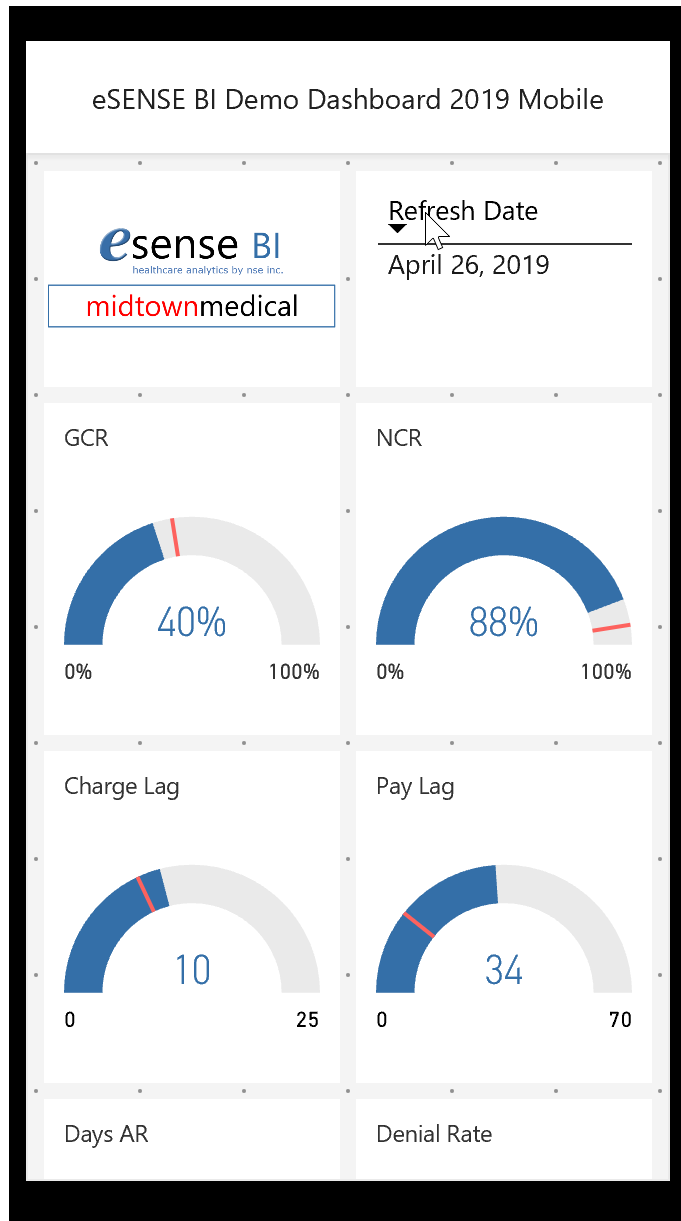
eSENSE BI Demo Dashboard 2019 Mobile

esense BI
healthcare analytics by nse inc.

midtownmedical

Refresh Date

April 26, 2019

GCR

40%

0%

100%

NCR

88%

0%

100%

Charge Lag

10

0

25

Pay Lag

34

0

70

Days AR

Denial Rate